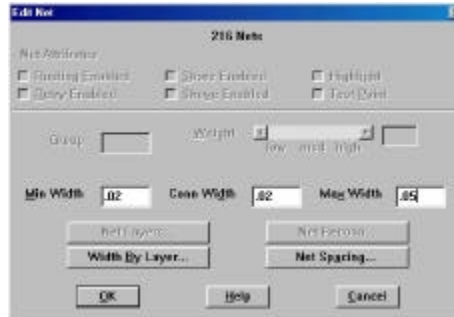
Edit Net

216 Nets

Net Attributes

Routing Enabled
Shove Enabled
Highlight
Retry Enabled
Shove Enabled
Test Point

Group
Weight
low
med
high

Min Width .02
Conn Width .02
Max Width .05

Net Layers...
Net Recons...
Width By Layer...
Net Spacing...

OK
Help
Cancel